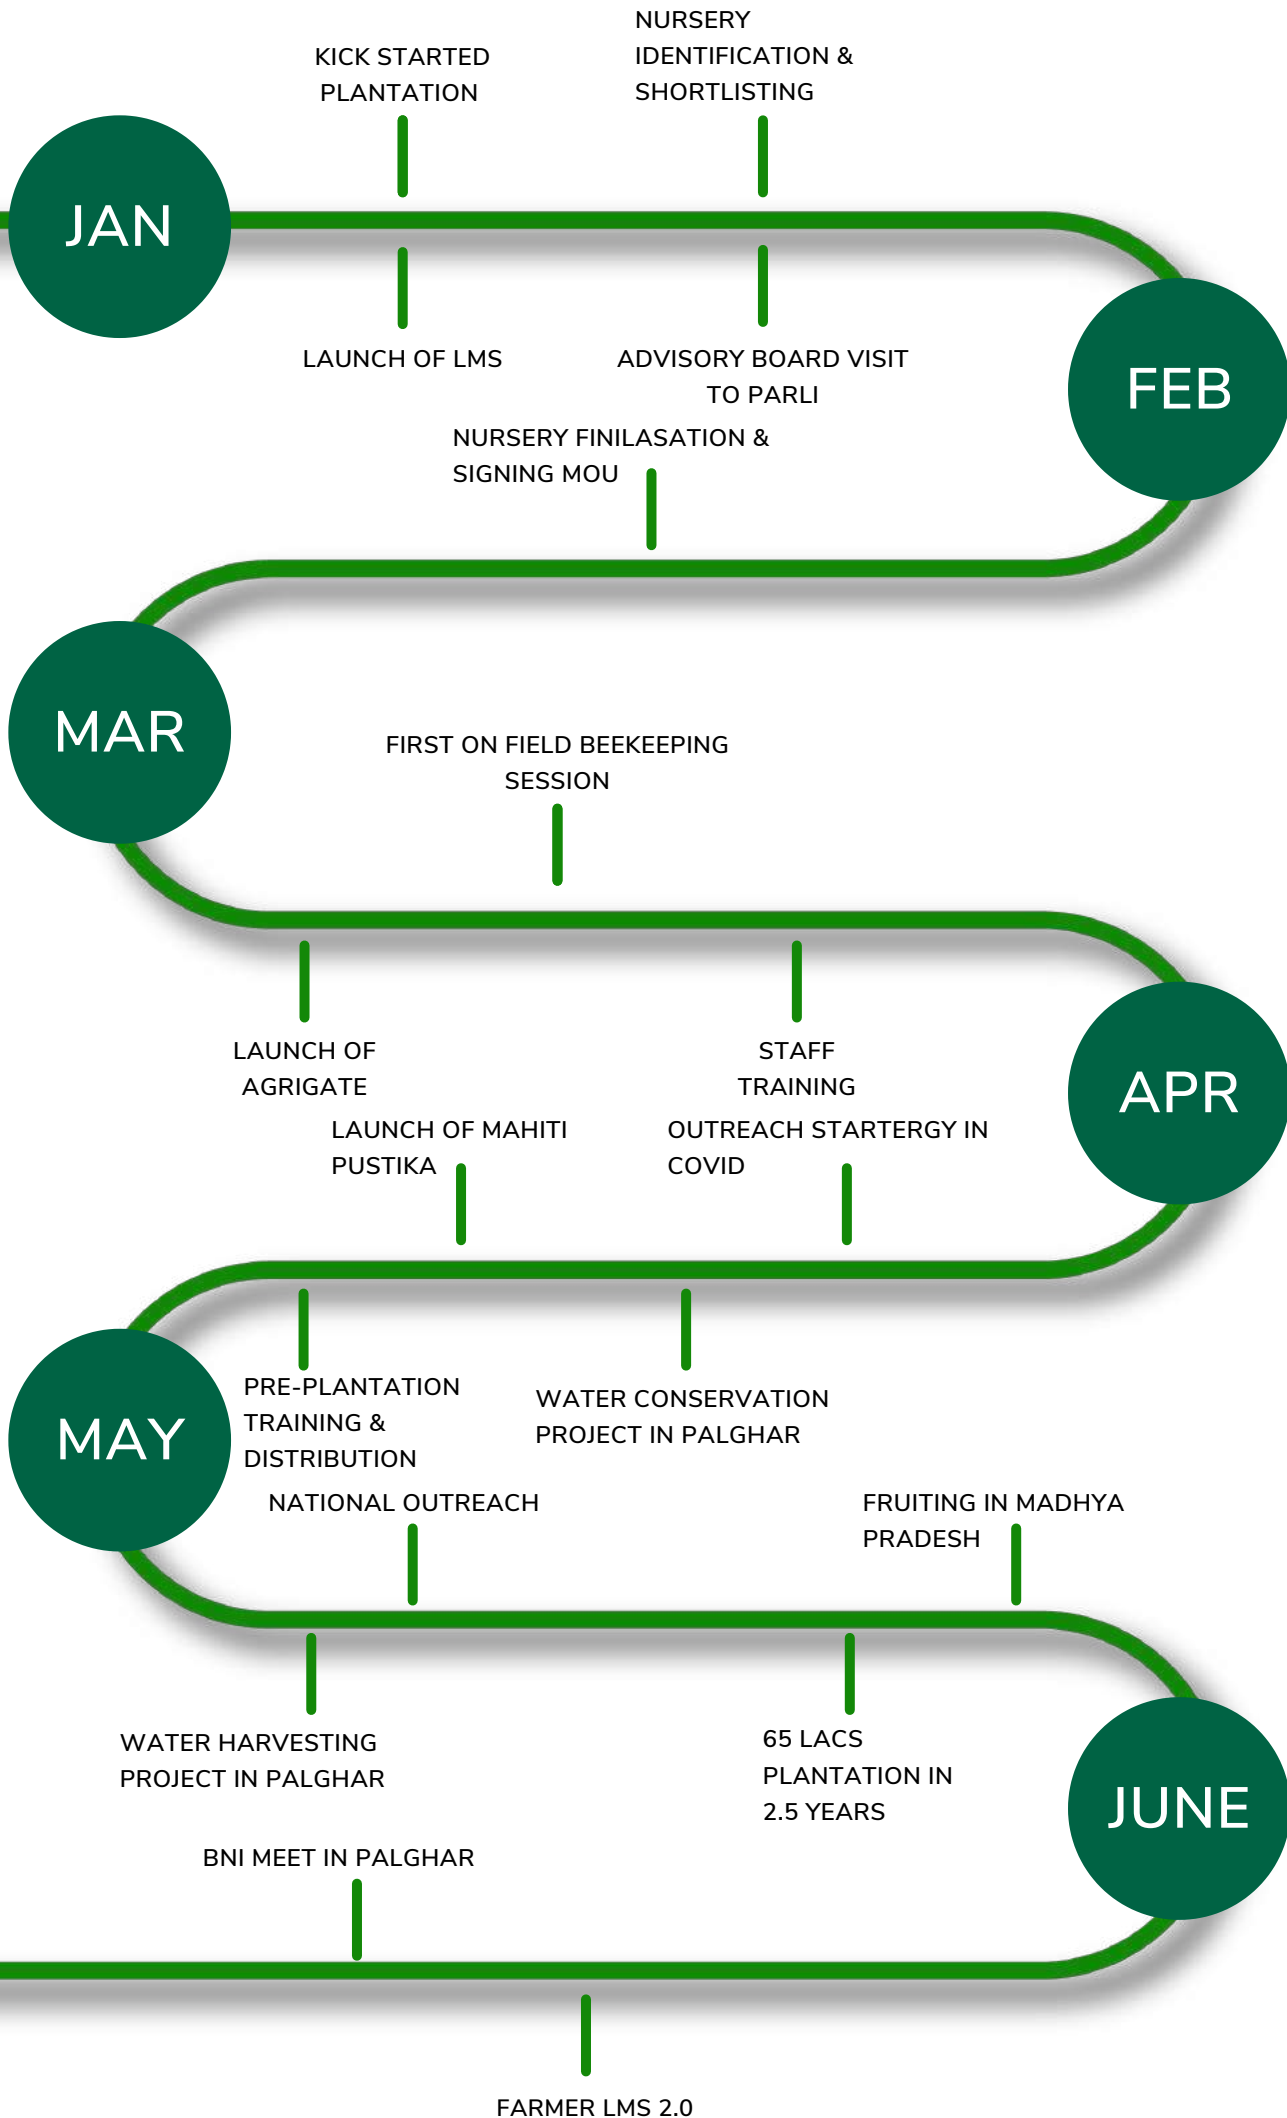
KICK STARTED PLANTATION

NURSERY IDENTIFICATION & SHORTLISTING

JAN

LAUNCH OF LMS

ADVISORY BOARD VISIT TO PARLI

FEB

NURSERY FINILASATION & SIGNING MOU

MAR

FIRST ON FIELD BEEKEEPING SESSION

LAUNCH OF AGRIGATE

STAFF TRAINING

APR

LAUNCH OF MAHITI PUSTIKA

OUTREACH STARTERGY IN COVID

MAY

PRE-PLANTATION TRAINING & DISTRIBUTION

WATER CONSERVATION PROJECT IN PALGHAR

NATIONAL OUTREACH

FRUITING IN MADHYA PRADESH

WATER HARVESTING PROJECT IN PALGHAR

65 LACS PLANTATION IN 2.5 YEARS

JUNE

BNI MEET IN PALGHAR

FARMER LMS 2.0